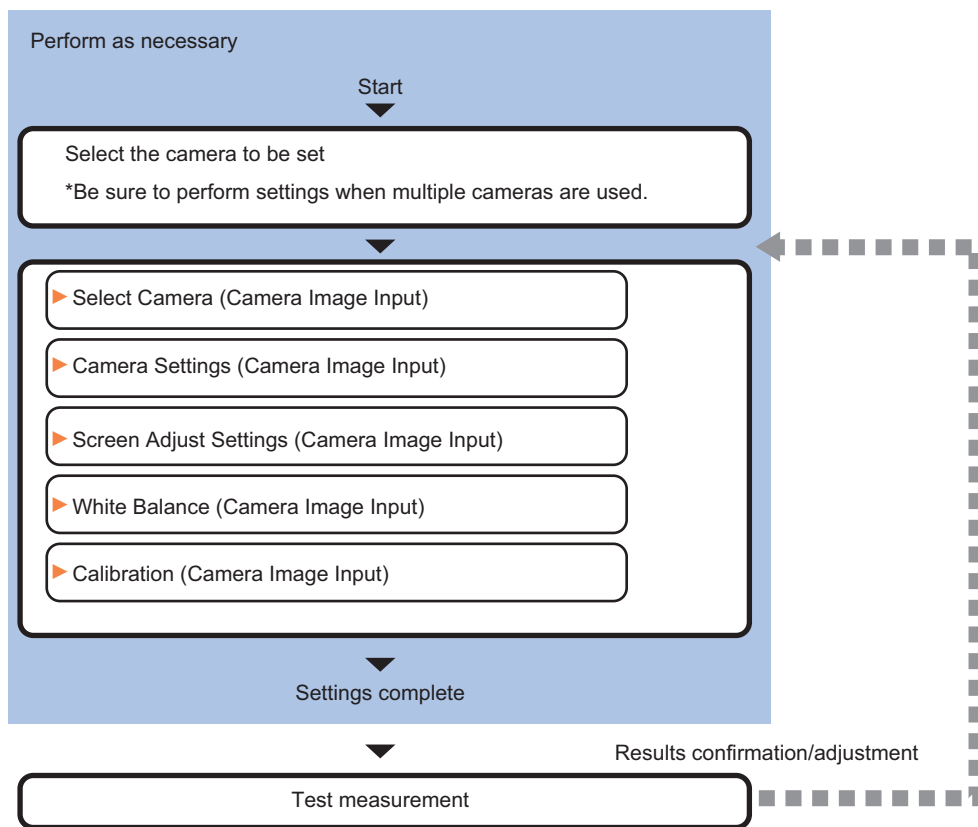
Perform as necessary

Start

Select the camera to be set

*Be sure to perform settings when multiple cameras are used.

Select Camera (Camera Image Input)

Camera Settings (Camera Image Input)

Screen Adjust Settings (Camera Image Input)

White Balance (Camera Image Input)

Calibration (Camera Image Input)

Settings complete

Results confirmation/adjustment

Test measurement